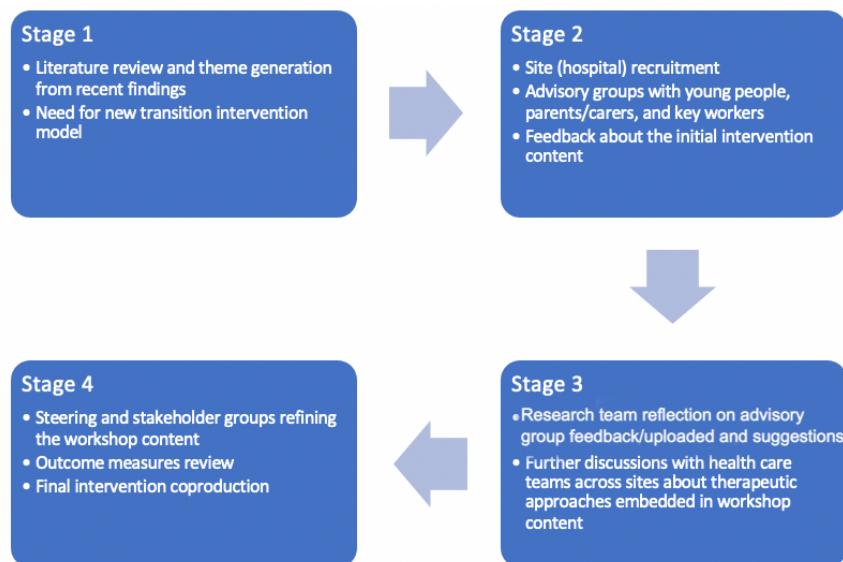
Stage 1

- Literature review and theme generation from recent findings
- Need for new transition intervention model

Stage 2

- Site (hospital) recruitment
- Advisory groups with young people, parents/carers, and key workers
- Feedback about the initial intervention content

Stage 3

- Research team reflection on advisory group feedback/uploaded and suggestions
- Further discussions with health care teams across sites about therapeutic approaches embedded in workshop content

Stage 4

- Steering and stakeholder groups refining the workshop content
- Outcome measures review
- Final intervention coproduction